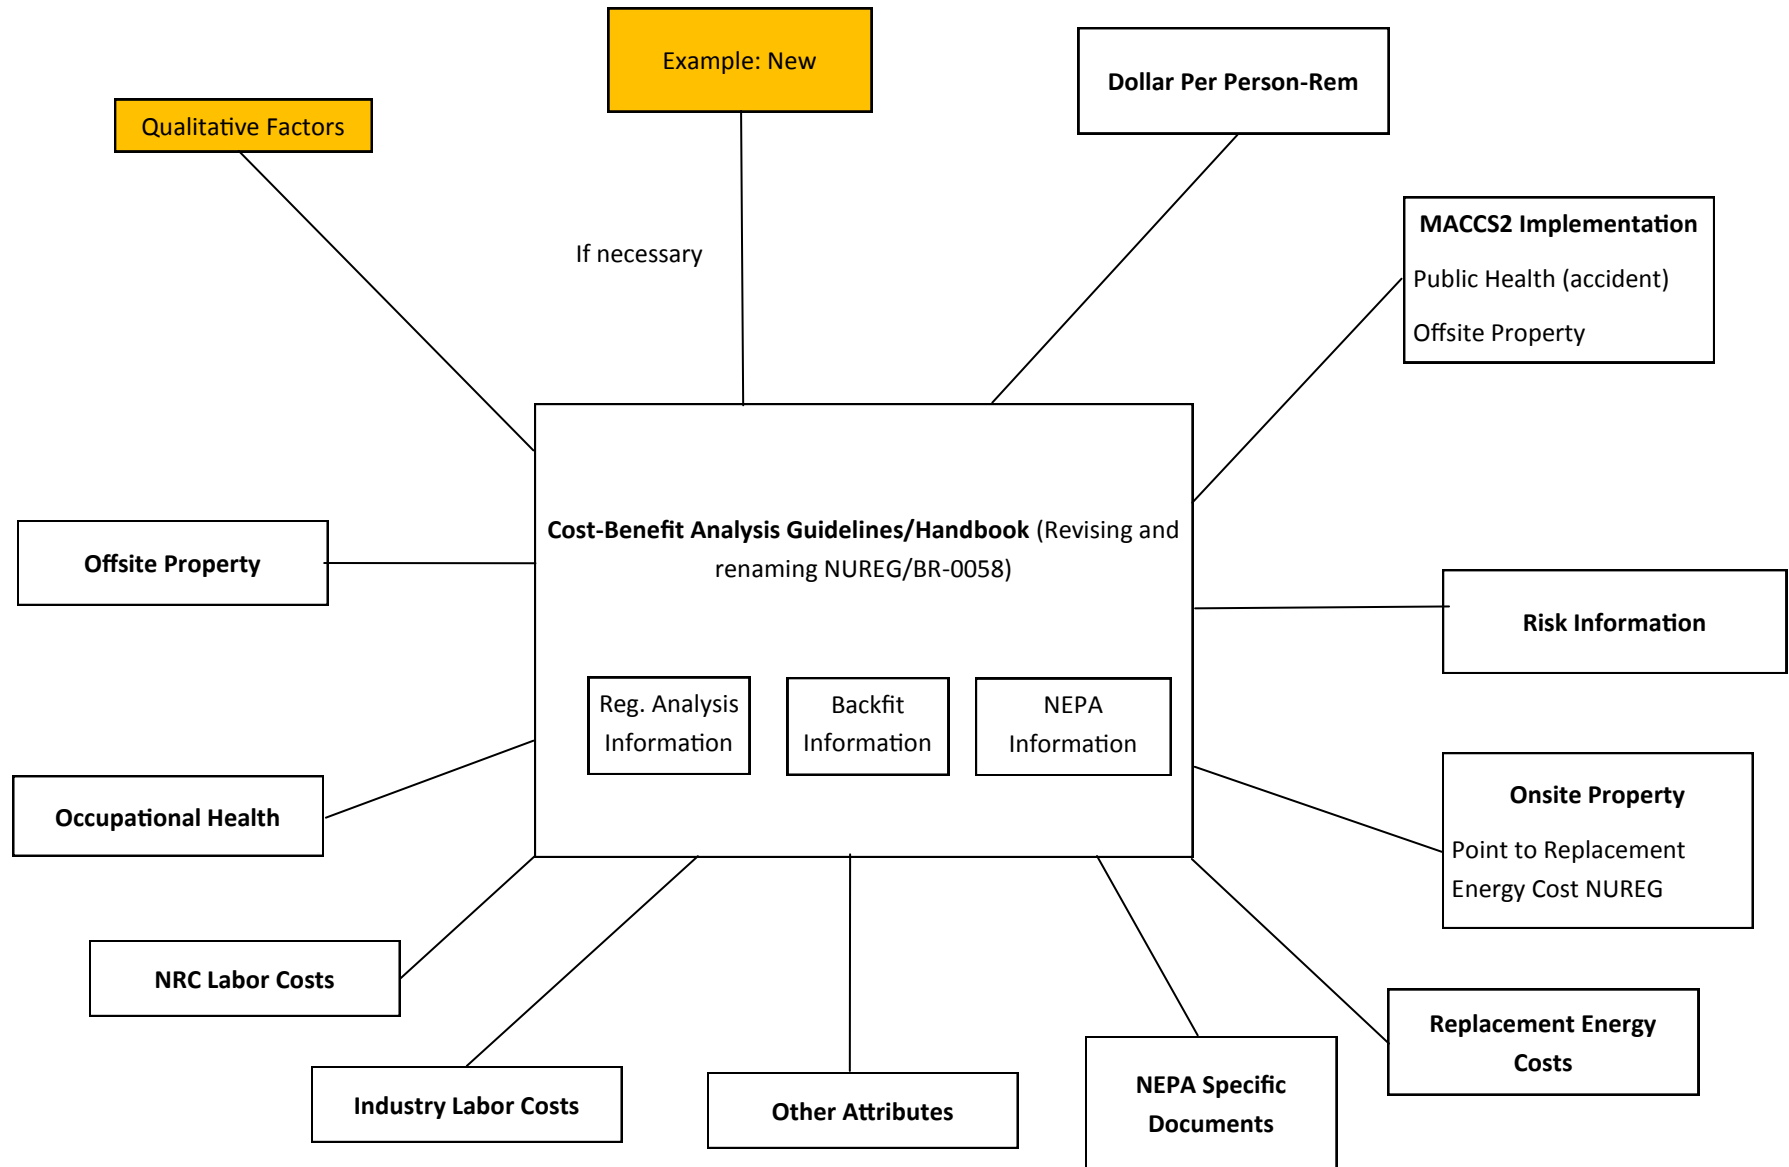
Qualitative Factors

Example: New

If necessary

Dollar Per Person-Rem

MACCS2 Implementation

Public Health (accident)

Offsite Property

Cost-Benefit Analysis Guidelines/Handbook (Revising and renaming NUREG/BR-0058)

Reg. Analysis Information

Backfit Information

NEPA Information

Offsite Property

Risk Information

Occupational Health

Onsite Property

Point to Replacement Energy Cost NUREG

NRC Labor Costs

Replacement Energy Costs

Industry Labor Costs

Other Attributes

NEPA Specific Documents